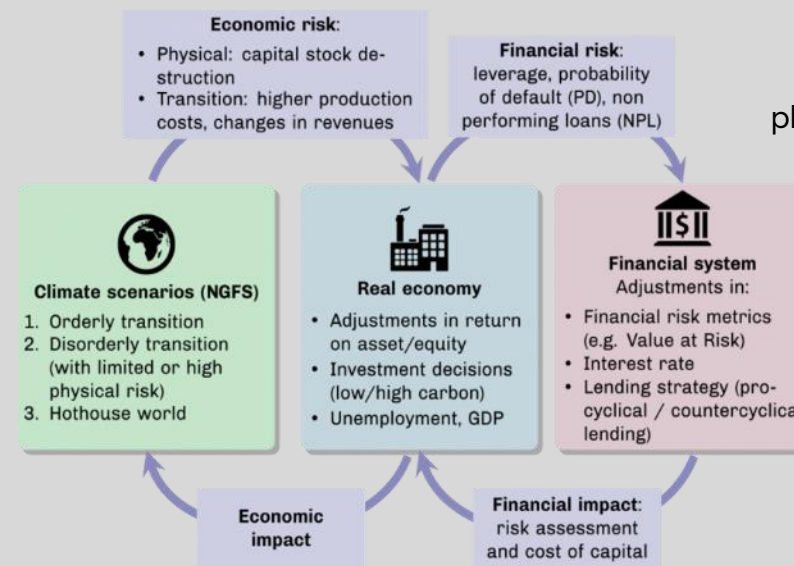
**Economic risk**:
• Physical: capital stock destruction
• Transition: higher production costs, changes in revenues

**Financial risk**:
leverage, probability of default (PD), non performing loans (NPL)

pl

**Climate scenarios (NGFS)**
1. Orderly transition
2. Disorderly transition (with limited or high physical risk)
3. Hothouse world

**Real economy**
• Adjustments in return on asset/equity
• Investment decisions (low/high carbon)
• Unemployment, GDP

$II\$II$

**Financial system**
Adjustments in:
• Financial risk metrics (e.g. Value at Risk)
• Interest rate
• Lending strategy (procyclical / countercyclica lending)

**Economic impact**

**Financial impact**:
risk assessment and cost of capital